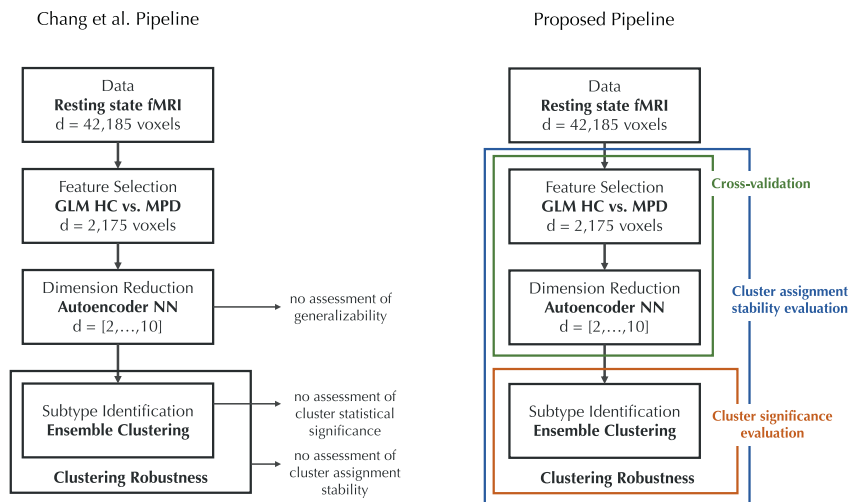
Chang et al. Pipeline

Data
Resting state fMRI
d = 42,185 voxels

Feature Selection
GLM HC vs. MPD
d = 2,175 voxels

Dimension Reduction
Autoencoder NN
d = [2,…,10]

no assessment of generalizability

Subtype Identification
Ensemble Clustering

no assessment of cluster statistical significance

no assessment of cluster assignment stability

Clustering Robustness

Proposed Pipeline

Data
Resting state fMRI
d = 42,185 voxels

Feature Selection
GLM HC vs. MPD
d = 2,175 voxels

Cross-validation

Dimension Reduction
Autoencoder NN
d = [2,…,10]

Cluster assignment stability evaluation

Subtype Identification
Ensemble Clustering

Cluster significance evaluation

Clustering Robustness